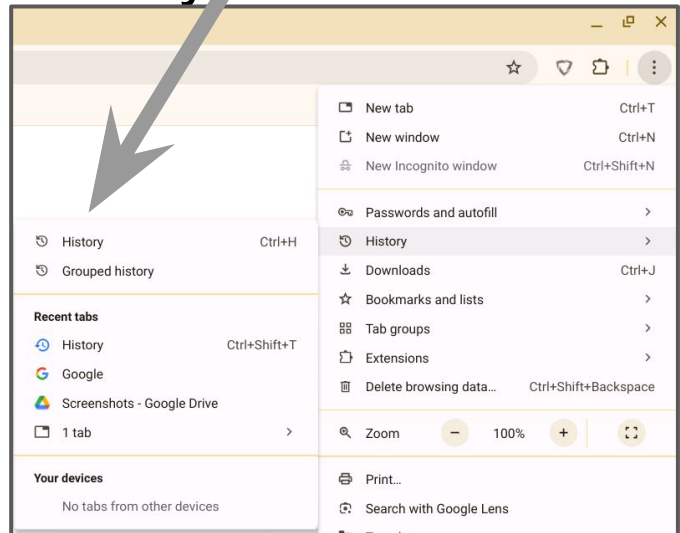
History Ctrl+H
Grouped history

Recent tabs
History Ctrl+Shift+T
Google
Screenshots - Google Drive
1 tab

Your devices
No tabs from other devices

New tab Ctrl+T
New window Ctrl+N
New Incognito window Ctrl+Shift+N

Passwords and autofill
History
Downloads Ctrl+J
Bookmarks and lists
Tab groups
Extensions
Delete browsing data... Ctrl+Shift+Backspace

Zoom − 100% +

Print...
Search with Google Lens